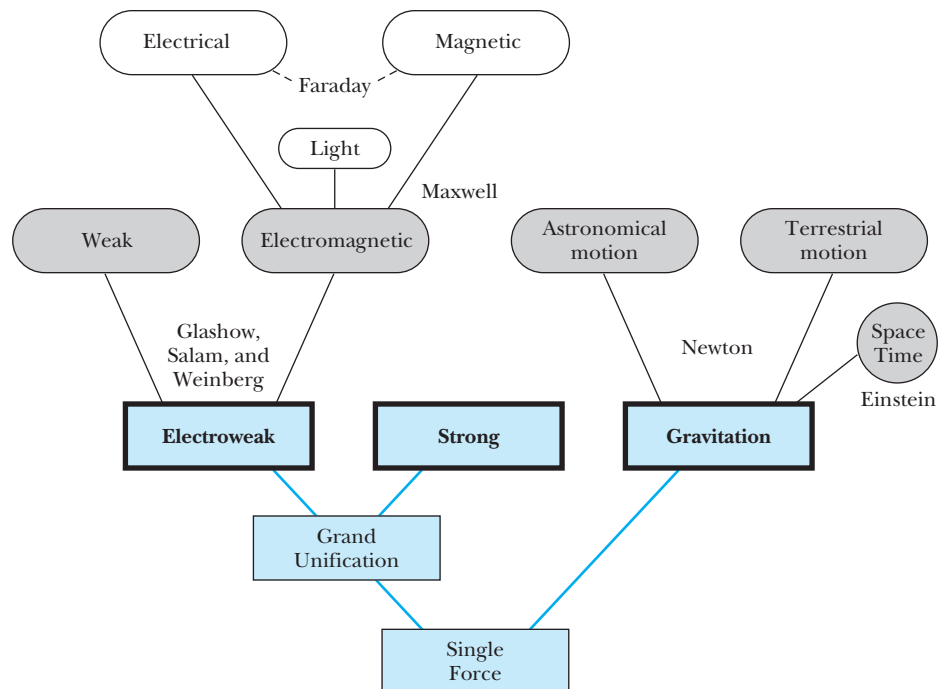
Electrical

Magnetic

Faraday

Light

Maxwell

Weak

Electromagnetic

Astronomical motion

Terrestrial motion

Glashow, Salam, and Weinberg

Newton

Space Time

Einstein

Electroweak

Strong

Gravitation

Grand Unification

Single Force